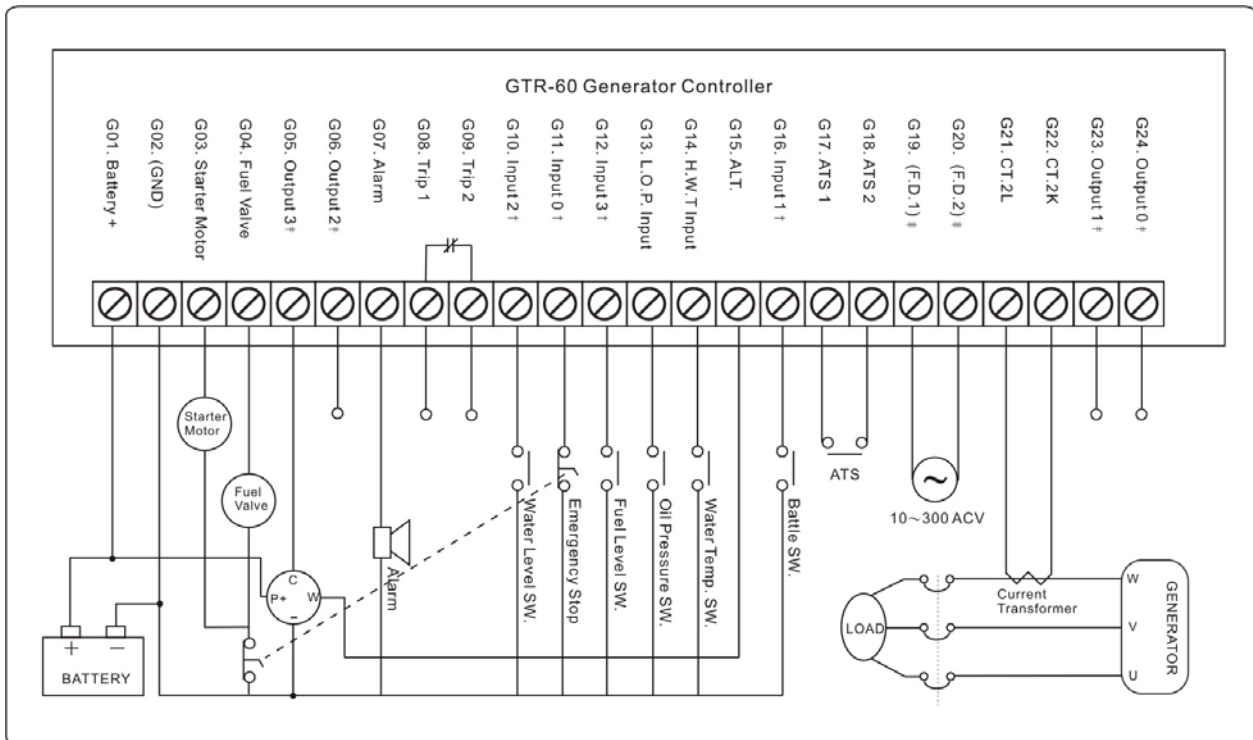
GTR-60 Generator Controller

G01. Battery +
G02. (GND)
G03. Starter Motor
G04. Fuel Valve
G05. Output 3‡
G06. Output 2‡
G07. Alarm
G08. Trip 1
G09. Trip 2
G10. Input 2†
G11. Input 0†
G12. Input 3†
G13. L.O.P. Input
G14. H.W.T Input
G15. ALT.
G16. Input 1†
G17. ATS 1
G18. ATS 2
G19. (F.D.1)‡
G20. (F.D.2)‡
G21. CT.2L
G22. CT.2K
G23. Output 1‡
G24. Output 0‡

Starter Motor
Fuel Valve
C
P+
W
−
Alarm
Water Level SW.
Emergency Stop
Fuel Level SW.
Oil Pressure SW.
Water Temp. SW.
Battle SW.
ATS
10～300 ACV
+
−
BATTERY
LOAD
Current Transformer
W
V
U
GENERATOR